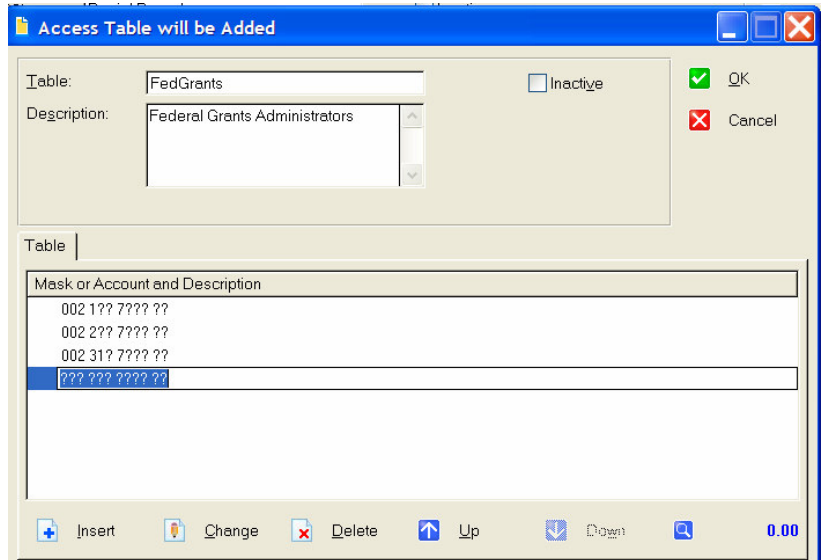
Access Table will be Added

Table: FedGrants

Inactive

OK

Cancel

Description: Federal Grants Administrators

Table

Mask or Account and Description

002 1?? ???? ??

002 2?? ???? ??

002 31? ???? ??

??? ??? ???? ??

Insert Change Delete Up Down 0.00